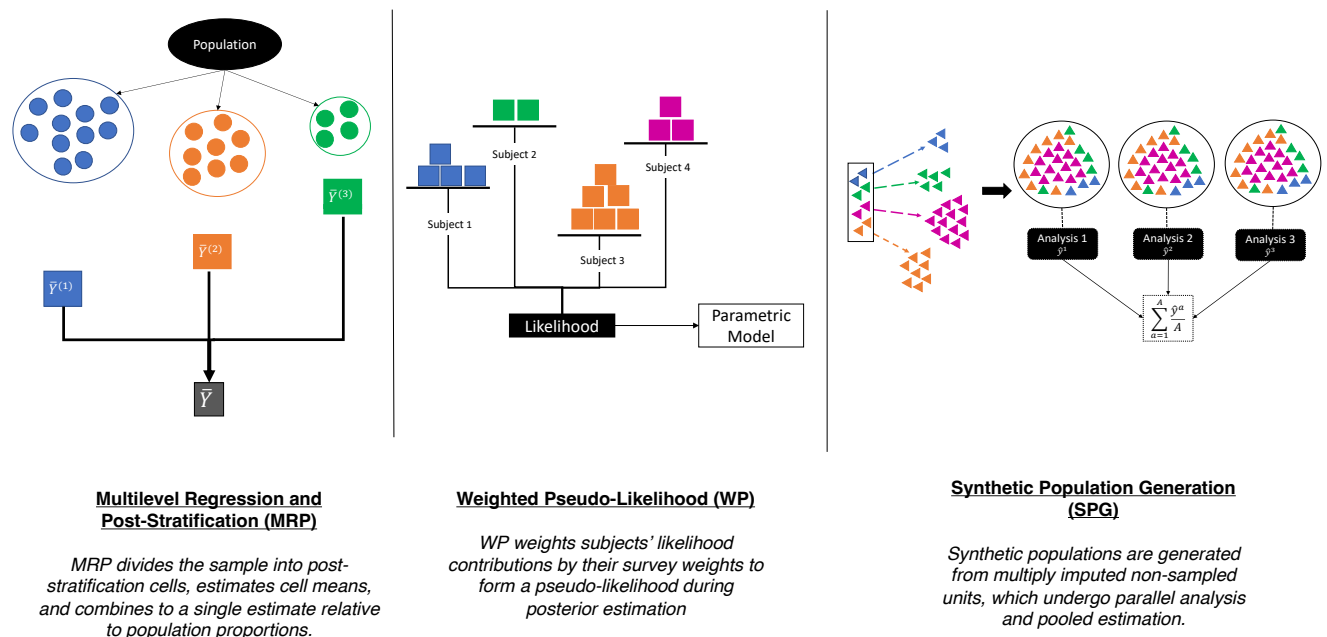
Population

$\bar{Y}^{(3)}$

$\bar{Y}^{(2)}$

$\bar{Y}^{(1)}$

$\bar{Y}$

Subject 2

Subject 4

Subject 1

Subject 3

Likelihood

Parametric Model

Analysis 1 $\hat{y}^1$

Analysis 2 $\hat{y}^2$

Analysis 3 $\hat{y}^3$

$\sum_{a=1}^{A} \frac{\hat{y}^a}{A}$

**Multilevel Regression and Post-Stratification (MRP)**

*MRP divides the sample into post-stratification cells, estimates cell means, and combines to a single estimate relative to population proportions.*

**Weighted Pseudo-Likelihood (WP)**

*WP weights subjects' likelihood contributions by their survey weights to form a pseudo-likelihood during posterior estimation*

**Synthetic Population Generation (SPG)**

*Synthetic populations are generated from multiply imputed non-sampled units, which undergo parallel analysis and pooled estimation.*